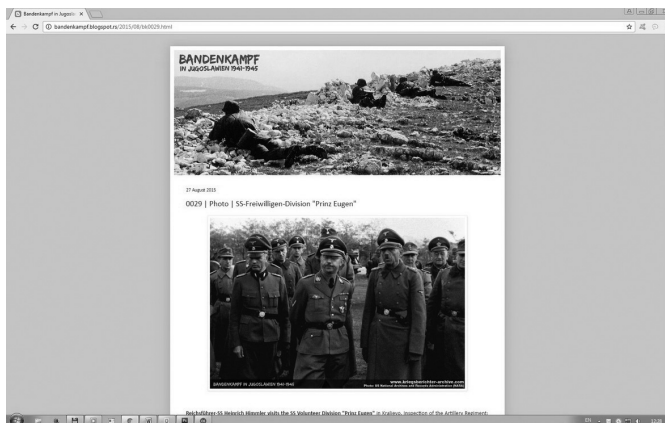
Bandenkampf in Jugosla ×

bandenkampf.blogspot.rs/2015/08/bk0029.html

BANDENKAMPF
IN JUGOSLAWIEN 1941-1945

27 August 2015

0029 | Photo | SS-Freiwilligen-Division "Prinz Eugen"

BANDENKAMPF IN JUGOSLAWIEN 1941-1945

www.kriegsbilder-archive.com
Photo: US National Archives and Records Administration (NARA)

Reichsführer-SS Heinrich Himmler visits the SS Volunteer Division "Prinz Eugen" in Kraljevo. Inspection of the Artillery Regiment.